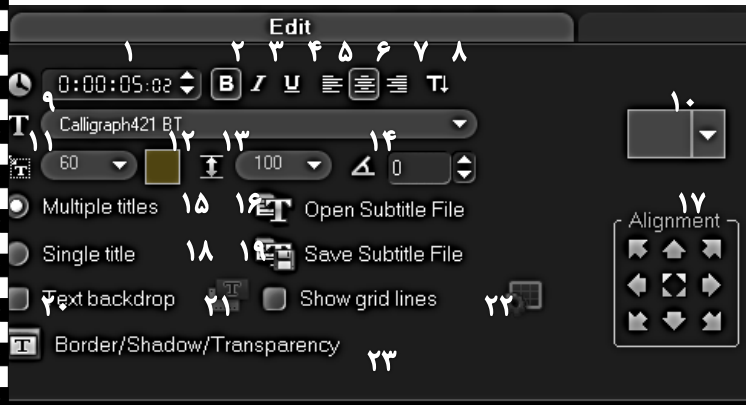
Edit

۱ ۲ ۳ ۴ ۵ ۶ ۷ ۸

0:00:05:02

B I U

۹

Calligraph421 BT

۱۰

۱۱ ۱۲ ۱۳ ۱۴

60

100

0

Multiple titles ۱۵ ۱۶ Open Subtitle File

۱۷

Alignment

Single title ۱۸ ۱۹ Save Subtitle File

Text backdrop ۲۰ ۲۱ Show grid lines ۲۲

Border/Shadow/Transparency

۲۳